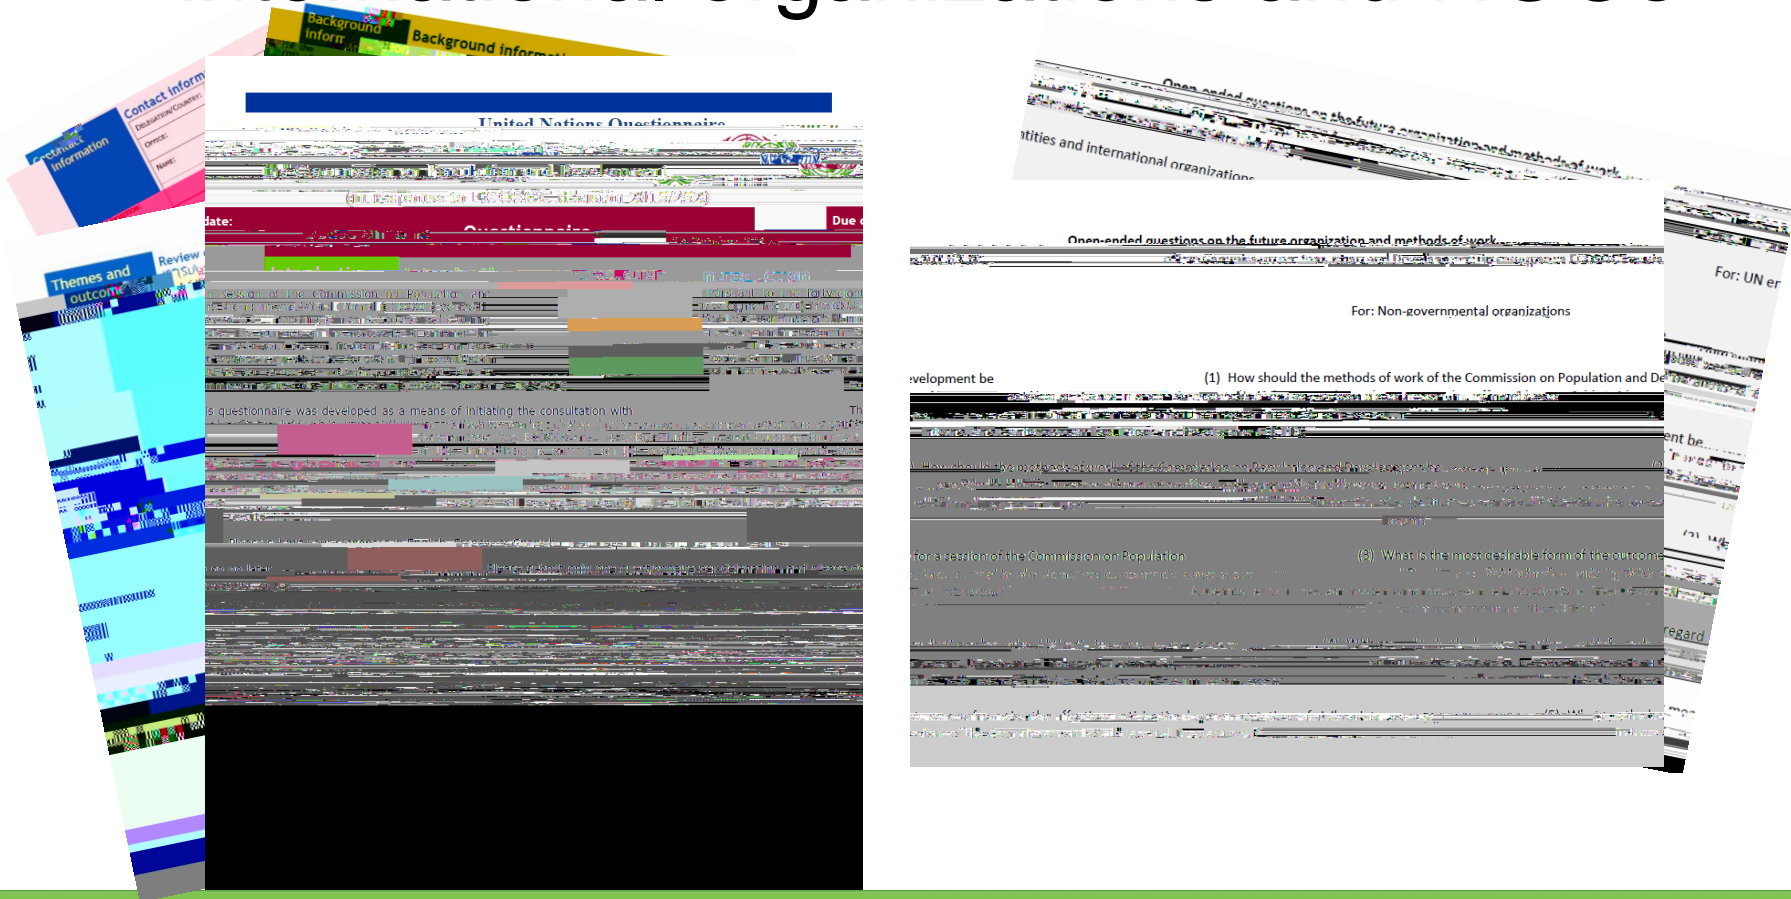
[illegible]

Background inform

Background inform

Contact inform

Contact information

Themes and outcomes

Review

United Nations Questionnaire

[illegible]

date:

Due

Questionnaire

Introduction

is questionnaire was developed as a means of initiating the consultation with

Open-ended questions on the future organization and methods of work

ntities and international organizations

Open-ended questions on the future organization and methods of work

For: Non-governmental organizations

evelopment be

(1) How should the methods of work of the Commission on Population and De

for a session of the Commission on Population

(3) What is the most desirable form of the outcome

For: UN en

ent be

regard